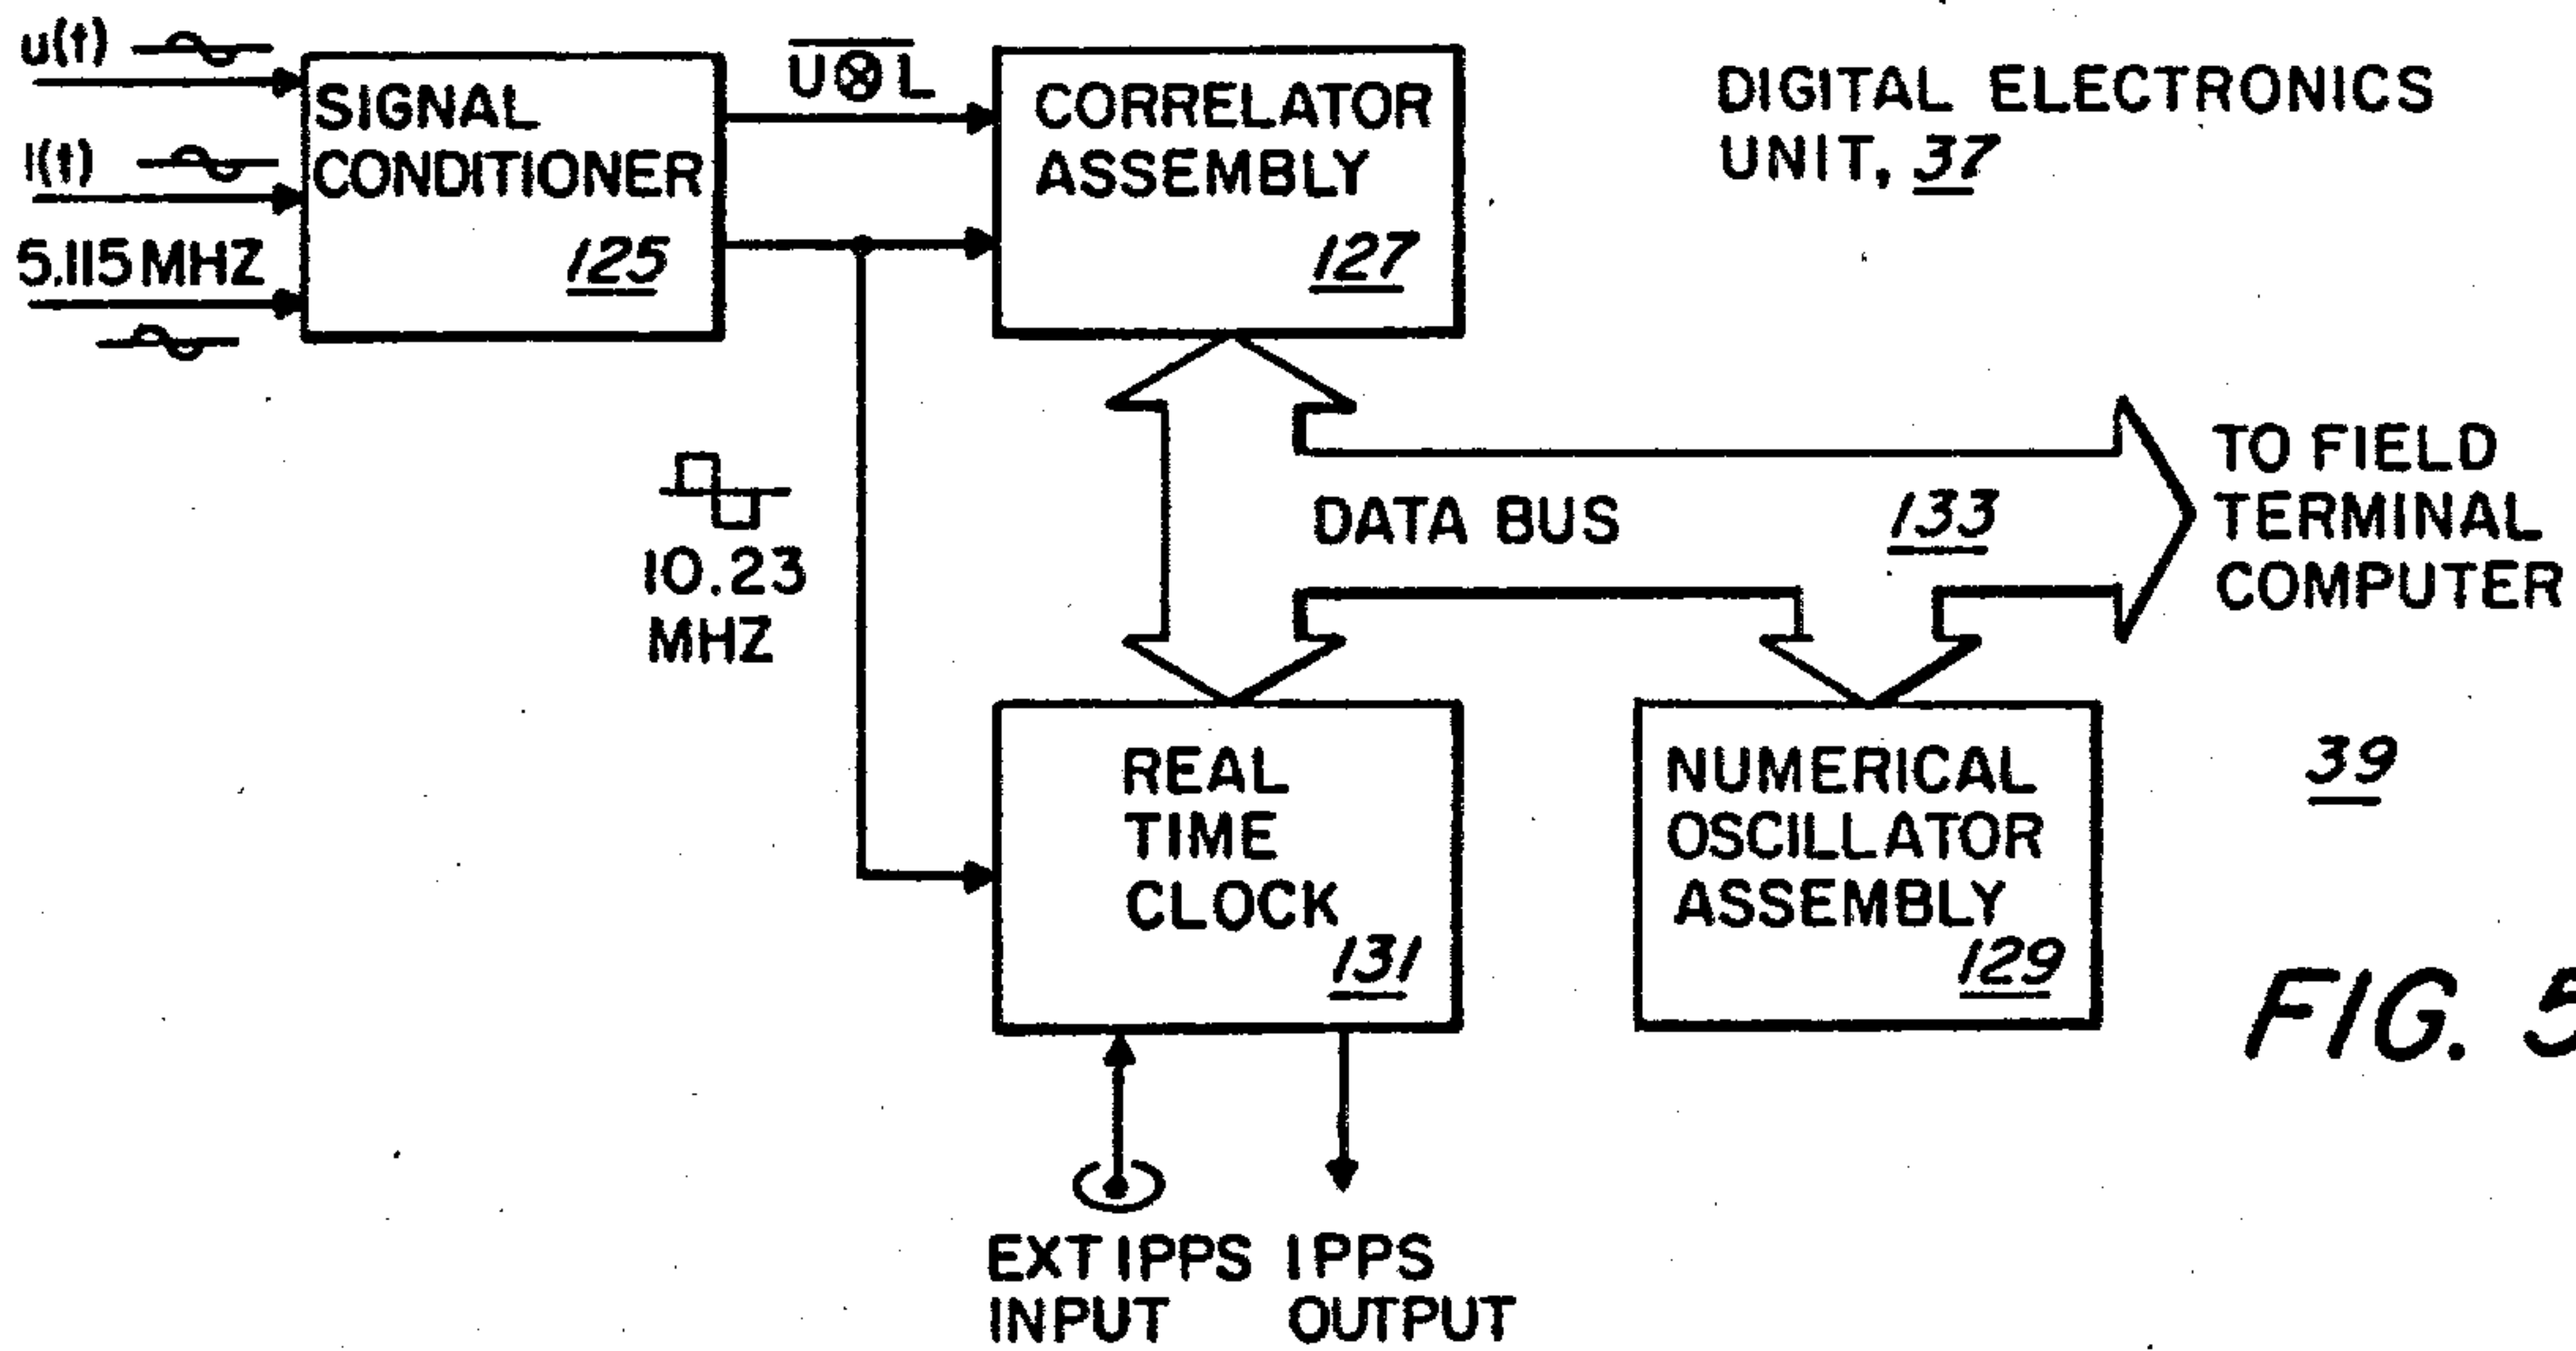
u(t)
l(t)
5.115 MHZ
SIGNAL CONDITIONER 125
$\overline{U \otimes L}$
CORRELATOR ASSEMBLY 127
DIGITAL ELECTRONICS UNIT, 37
10.23 MHZ
DATA BUS 133
TO FIELD TERMINAL COMPUTER
39
REAL TIME CLOCK 131
NUMERICAL OSCILLATOR ASSEMBLY 129
FIG. 5
EXT 1PPS INPUT
1PPS OUTPUT